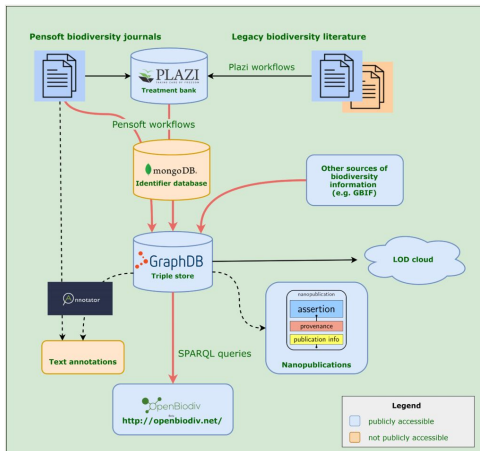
Pensoft biodiversity journals

Legacy biodiversity literature

PLAZI

Treatment bank

Plazi workflows

Pensoft workflows

mongoDB.

Identifier database

Other sources of biodiversity information (e.g. GBIF)

GraphDB

Triple store

LOD cloud

Annotator

nanopublication

assertion

provenance

publication info

Nanopublications

Text annotations

SPARQL queries

OpenBiodiv

http://openbiodiv.net/

Legend

publicly accessible

not publicly accessible